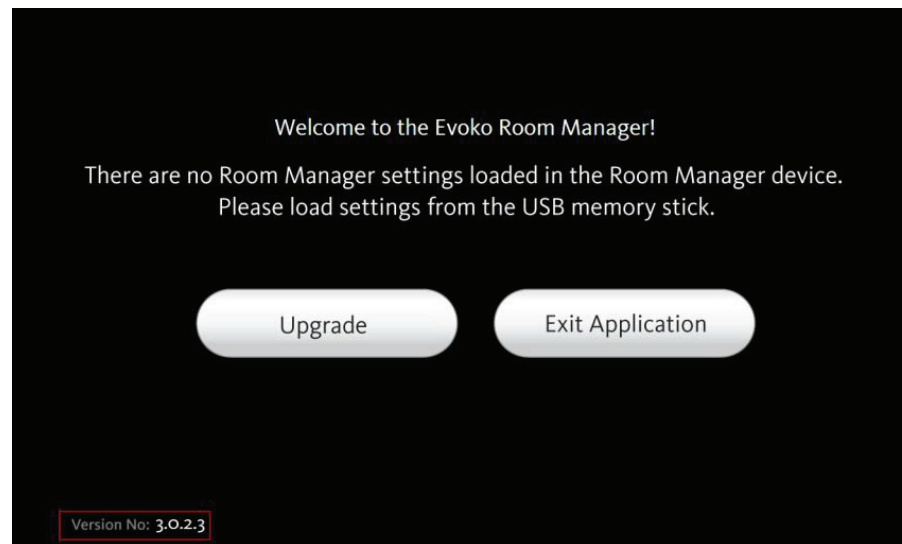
Welcome to the Evoko Room Manager!

There are no Room Manager settings loaded in the Room Manager device. Please load settings from the USB memory stick.

Upgrade

Exit Application

Version No: 3.0.2.3